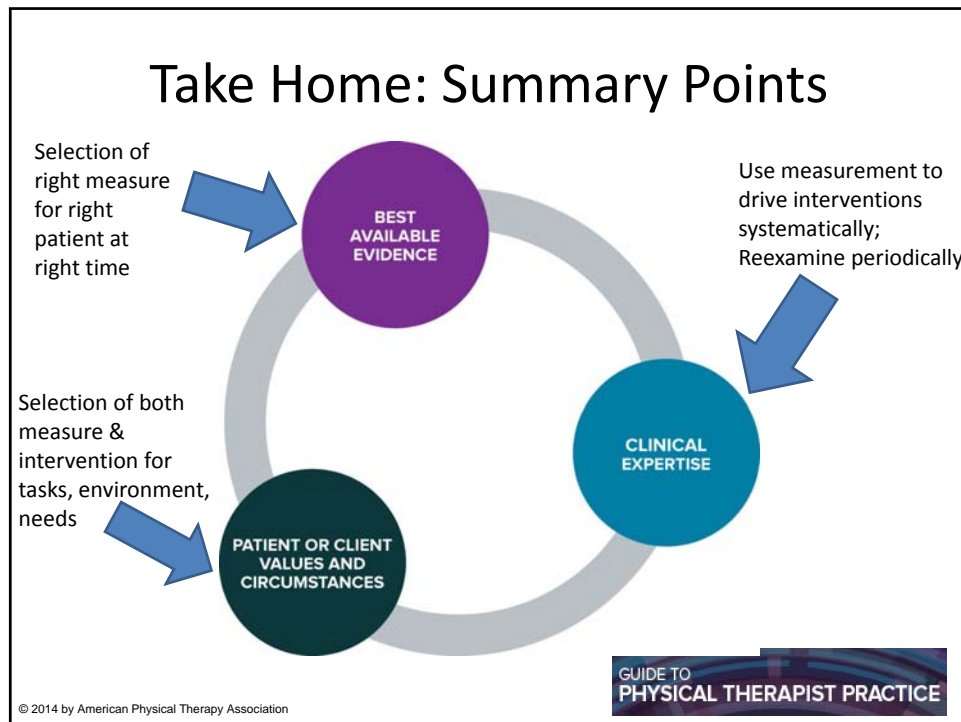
Take Home: Summary Points

Selection of right measure for right patient at right time

BEST AVAILABLE EVIDENCE

Use measurement to drive interventions systematically; Reexamine periodically

CLINICAL EXPERTISE

Selection of both measure & intervention for tasks, environment, needs

PATIENT OR CLIENT VALUES AND CIRCUMSTANCES

GUIDE TO PHYSICAL THERAPIST PRACTICE

© 2014 by American Physical Therapy Association